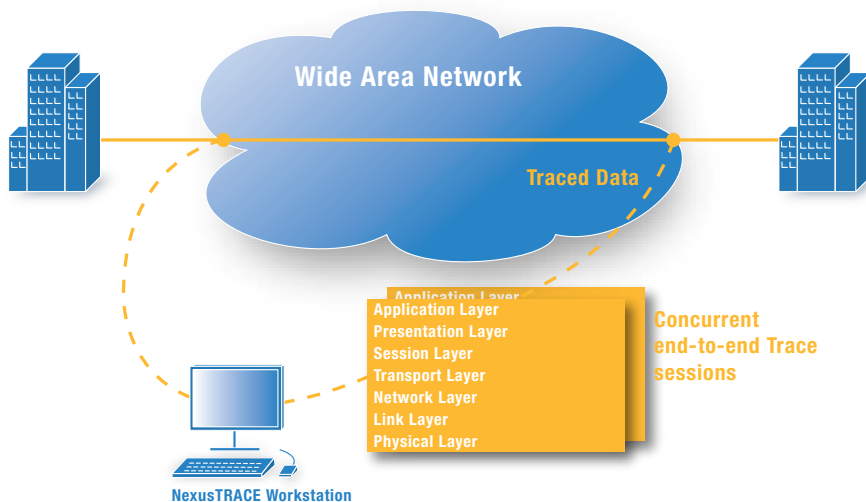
Wide Area Network

Traced Data

Application Layer

Application Layer
Presentation Layer
Session Layer
Transport Layer
Network Layer
Link Layer
Physical Layer

Concurrent end-to-end Trace sessions

NexusTRACE Workstation